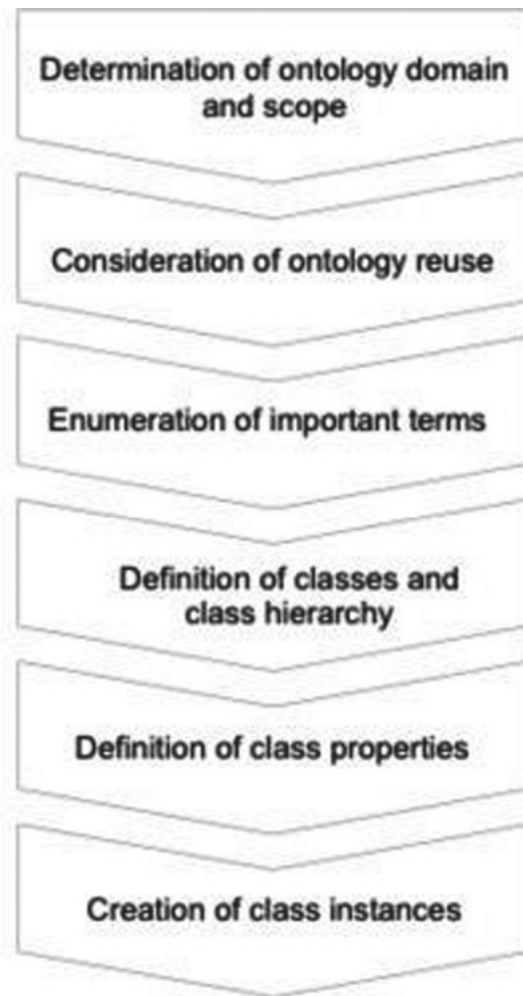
Determination of ontology domain and scope

Consideration of ontology reuse

Enumeration of important terms

Definition of classes and class hierarchy

Definition of class properties

Creation of class instances